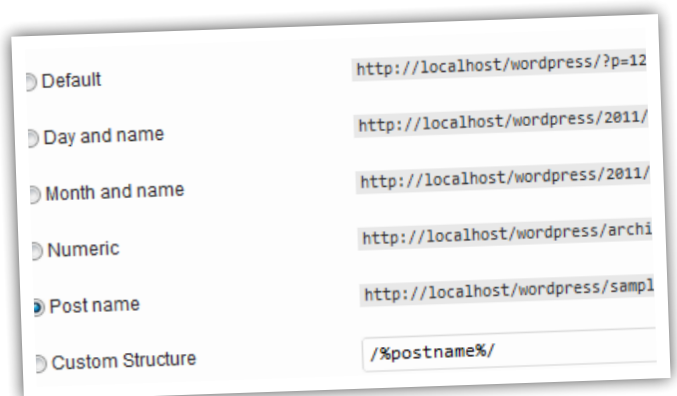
Default http://localhost/wordpress/?p=12

Day and name http://localhost/wordpress/2011/

Month and name http://localhost/wordpress/2011/

Numeric http://localhost/wordpress/archi

Post name http://localhost/wordpress/sampl

Custom Structure /%postname%/